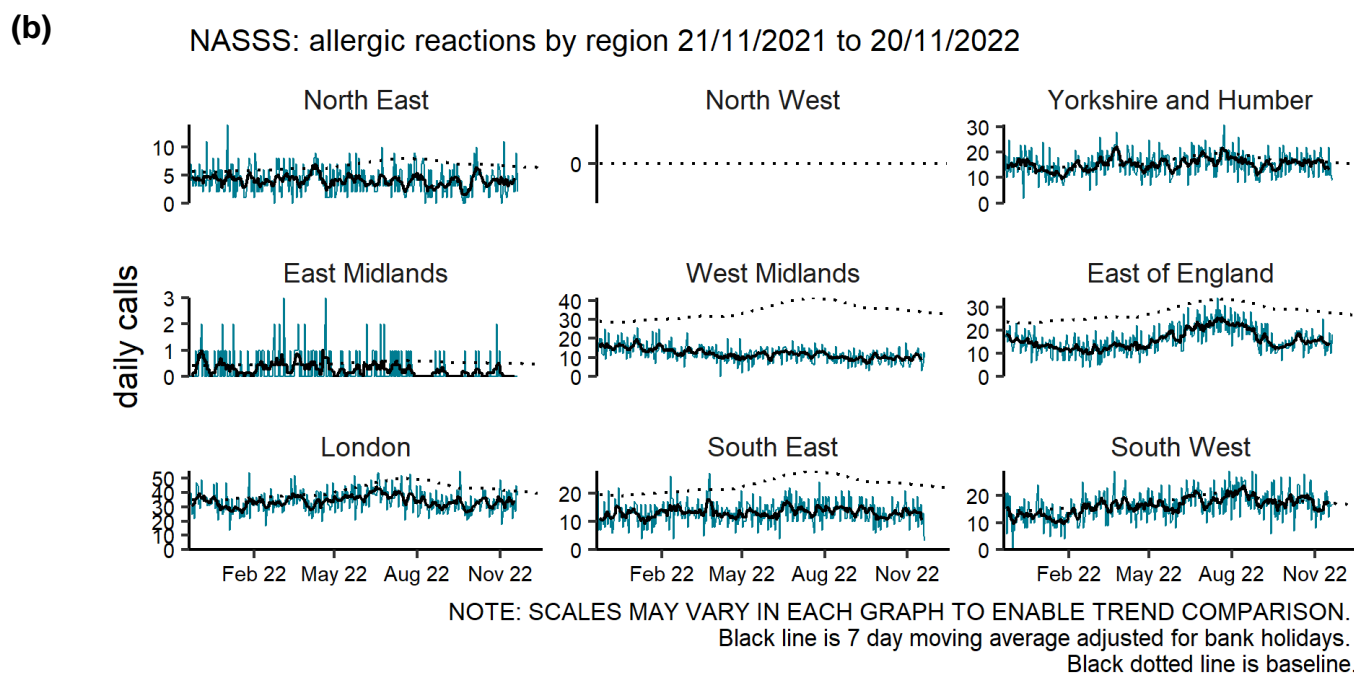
(b)

NASSS: allergic reactions by region 21/11/2021 to 20/11/2022

daily calls

North East
10
5
0

North West
0

Yorkshire and Humber
30
20
10
0

East Midlands
3
2
1
0

West Midlands
40
30
20
10
0

East of England
30
20
10
0

London
50
40
30
20
10
0
Feb 22 May 22 Aug 22 Nov 22

South East
20
10
0
Feb 22 May 22 Aug 22 Nov 22

South West
20
10
0
Feb 22 May 22 Aug 22 Nov 22

NOTE: SCALES MAY VARY IN EACH GRAPH TO ENABLE TREND COMPARISON.
Black line is 7 day moving average adjusted for bank holidays.
Black dotted line is baseline.